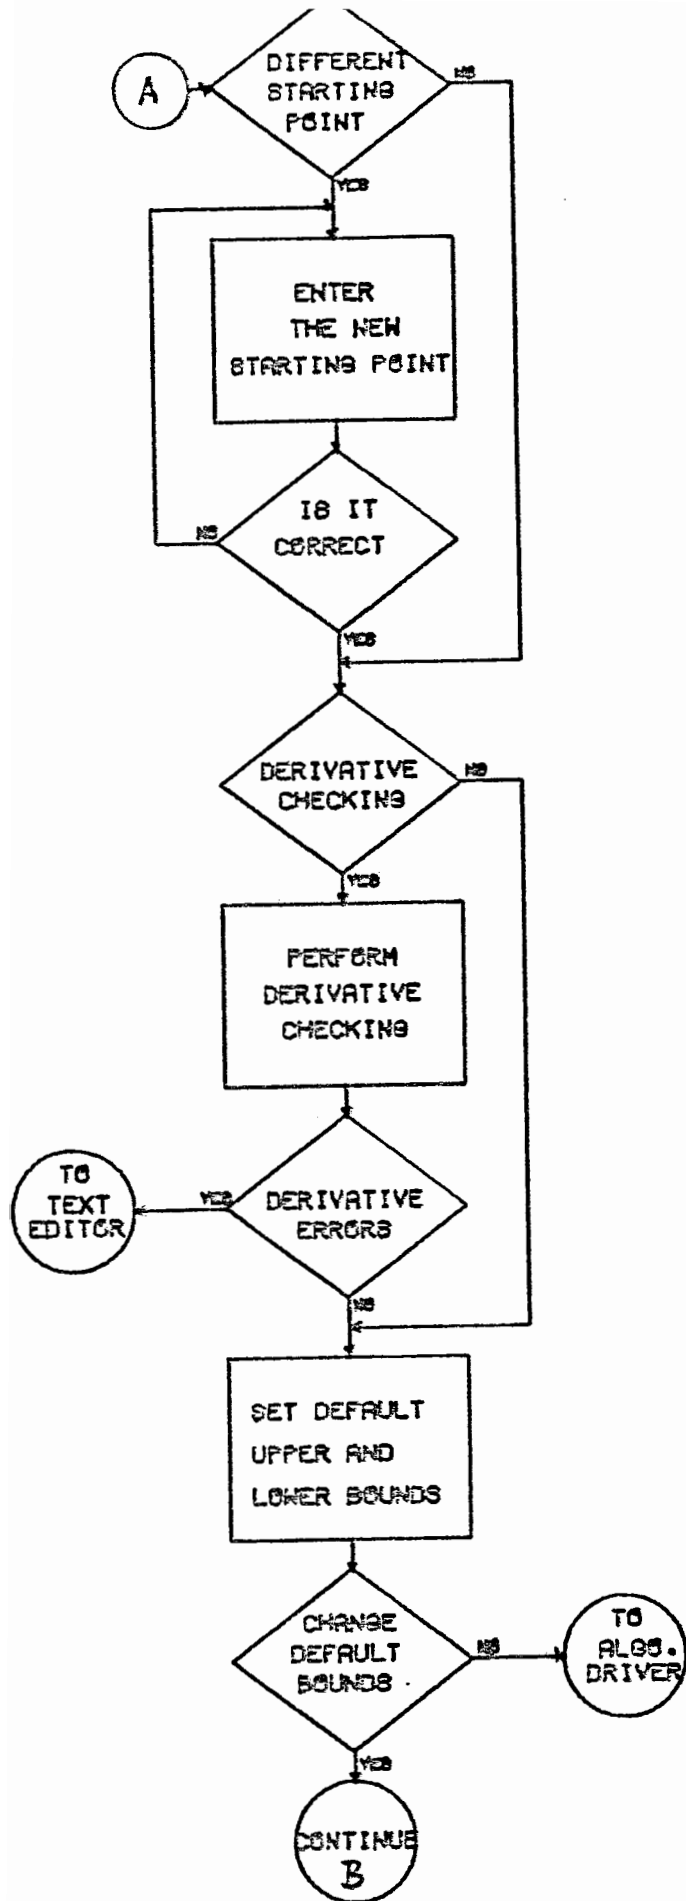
A

DIFFERENT STARTING POINT

NO

YES

ENTER THE NEW STARTING POINT

IS IT CORRECT

NO

YES

DERIVATIVE CHECKING

NO

YES

PERFORM DERIVATIVE CHECKING

TO TEXT EDITOR

YES

DERIVATIVE ERRORS

NO

SET DEFAULT UPPER AND LOWER BOUNDS

CHANGE DEFAULT BOUNDS

NO

TO ALGO. DRIVER

YES

CONTINUE B